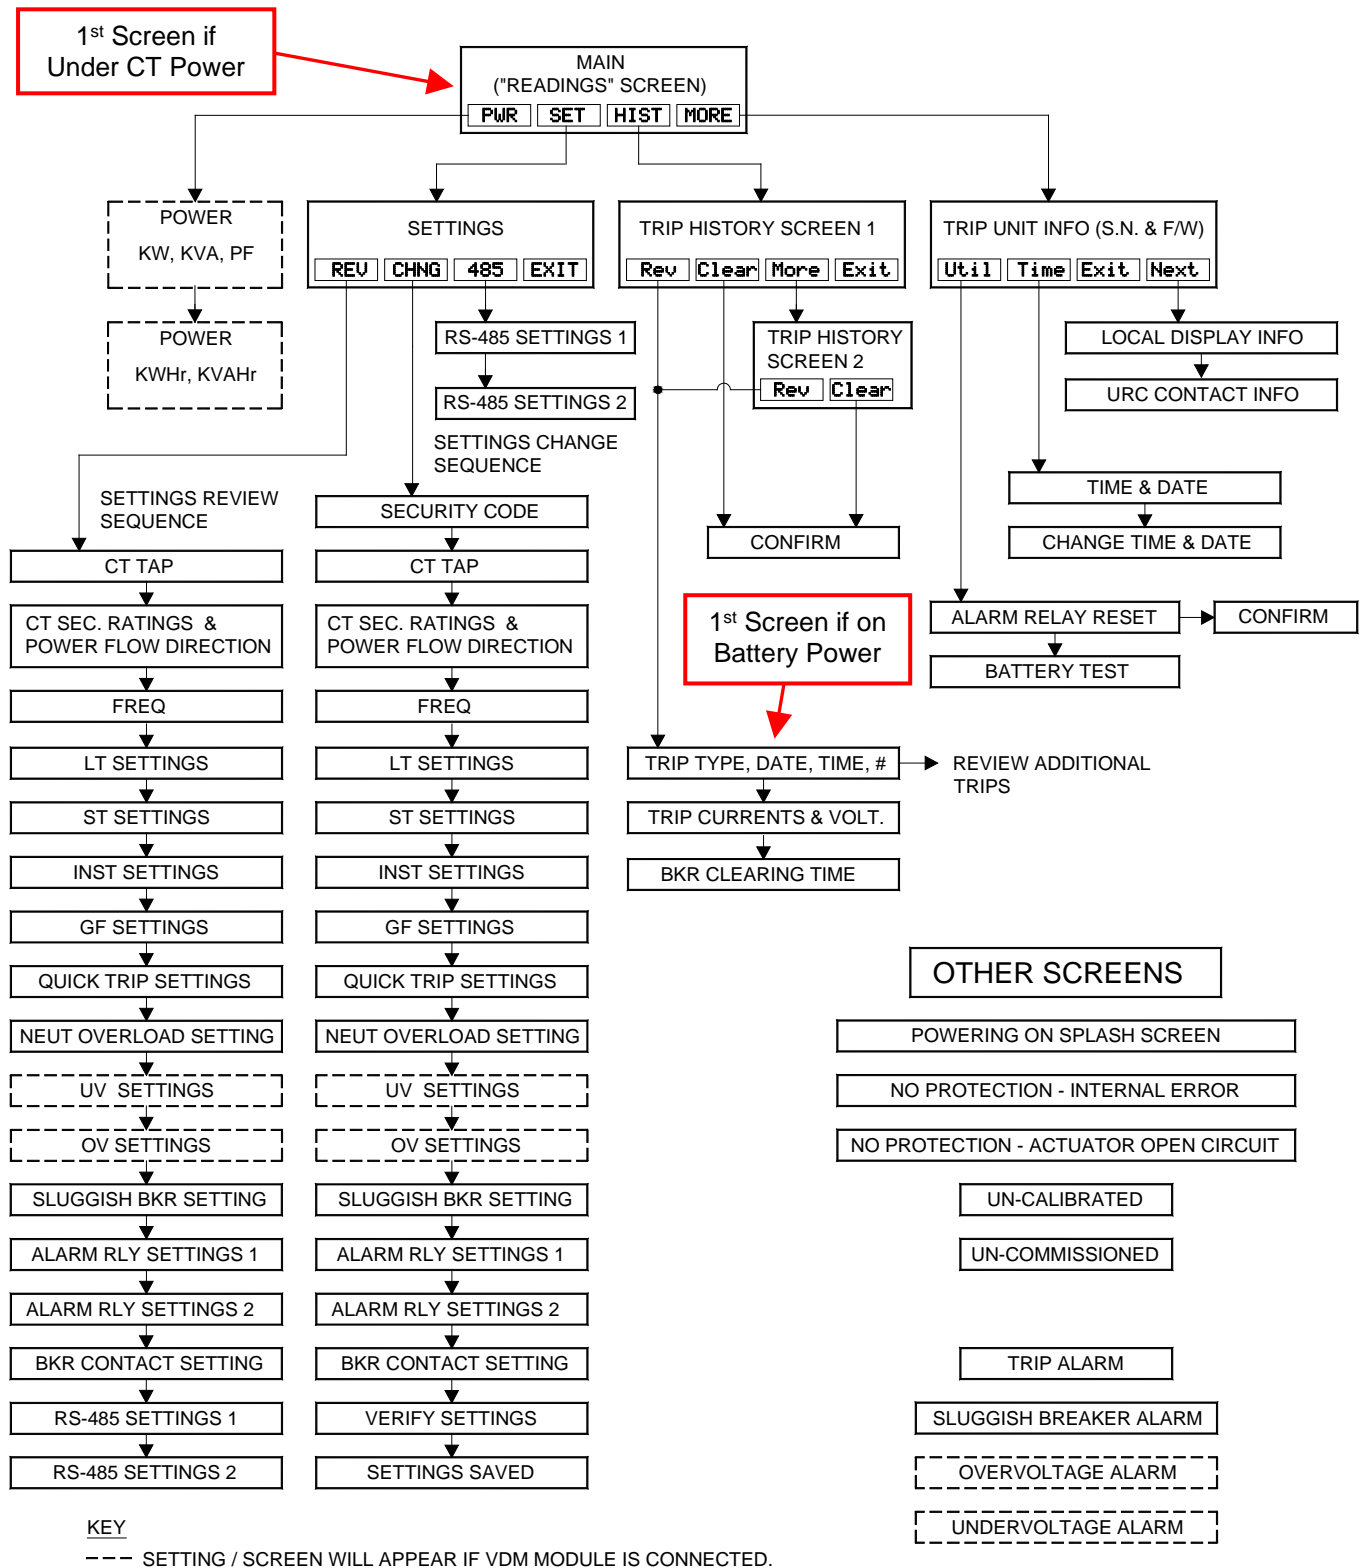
1st Screen if Under CT Power

MAIN
("READINGS" SCREEN)
PWR SET HIST MORE

POWER
KW, KVA, PF

POWER
KWHr, KVAHr

SETTINGS
REV CHNG 485 EXIT

RS-485 SETTINGS 1

RS-485 SETTINGS 2

SETTINGS CHANGE SEQUENCE

TRIP HISTORY SCREEN 1
Rev Clear More Exit

TRIP HISTORY SCREEN 2
Rev Clear

CONFIRM

TRIP UNIT INFO (S.N. & F/W)
Util Time Exit Next

LOCAL DISPLAY INFO

URC CONTACT INFO

TIME & DATE

CHANGE TIME & DATE

ALARM RELAY RESET

CONFIRM

BATTERY TEST

SETTINGS REVIEW SEQUENCE

CT TAP
CT SEC. RATINGS & POWER FLOW DIRECTION
FREQ
LT SETTINGS
ST SETTINGS
INST SETTINGS
GF SETTINGS
QUICK TRIP SETTINGS
NEUT OVERLOAD SETTING
UV SETTINGS
OV SETTINGS
SLUGGISH BKR SETTING
ALARM RLY SETTINGS 1
ALARM RLY SETTINGS 2
BKR CONTACT SETTING
RS-485 SETTINGS 1
RS-485 SETTINGS 2

SECURITY CODE
CT TAP
CT SEC. RATINGS & POWER FLOW DIRECTION
FREQ
LT SETTINGS
ST SETTINGS
INST SETTINGS
GF SETTINGS
QUICK TRIP SETTINGS
NEUT OVERLOAD SETTING
UV SETTINGS
OV SETTINGS
SLUGGISH BKR SETTING
ALARM RLY SETTINGS 1
ALARM RLY SETTINGS 2
BKR CONTACT SETTING
VERIFY SETTINGS
SETTINGS SAVED

1st Screen if on Battery Power

TRIP TYPE, DATE, TIME, #
REVIEW ADDITIONAL TRIPS
TRIP CURRENTS & VOLT.
BKR CLEARING TIME

OTHER SCREENS
POWERING ON SPLASH SCREEN
NO PROTECTION - INTERNAL ERROR
NO PROTECTION - ACTUATOR OPEN CIRCUIT
UN-CALIBRATED
UN-COMMISSIONED
TRIP ALARM
SLUGGISH BREAKER ALARM
OVERVOLTAGE ALARM
UNDERVOLTAGE ALARM

KEY
SETTING / SCREEN WILL APPEAR IF VDM MODULE IS CONNECTED.